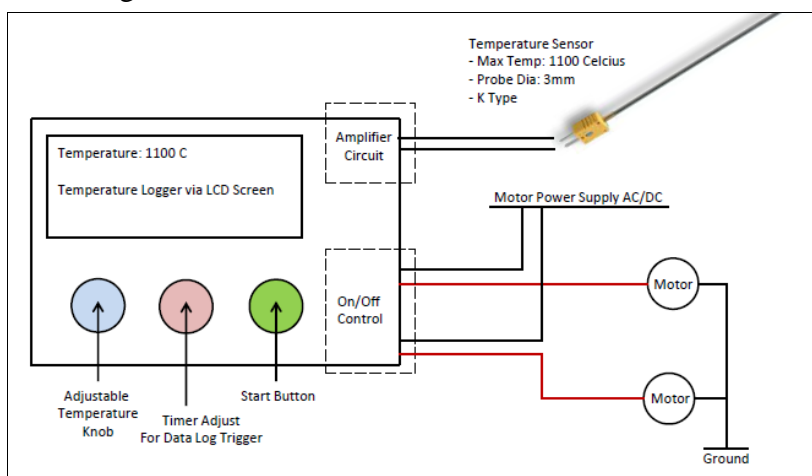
Temperature Sensor
- Max Temp: 1100 Celcius
- Probe Dia: 3mm
- K Type

Temperature: 1100 C

Temperature Logger via LCD Screen

Amplifier Circuit

Motor Power Supply AC/DC

On/Off Control

Motor

Motor

Adjustable Temperature Knob

Timer Adjust For Data Log Trigger

Start Button

Ground